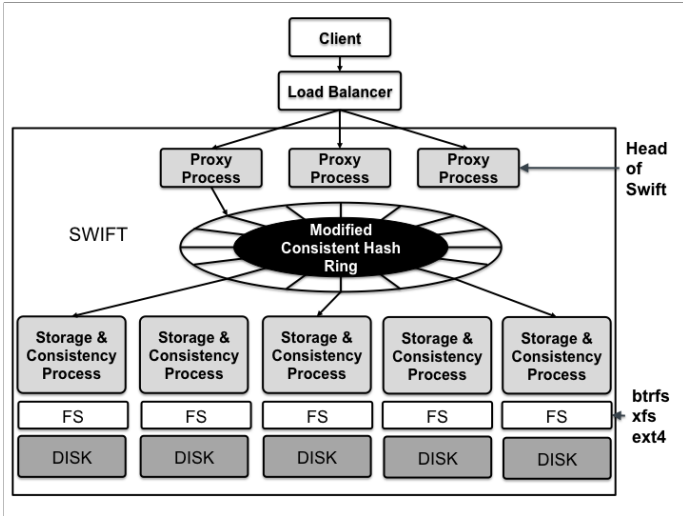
Client

Load Balancer

Proxy Process

Proxy Process

Proxy Process

Head of Swift

SWIFT

Modified Consistent Hash Ring

Storage & Consistency Process

Storage & Consistency Process

Storage & Consistency Process

Storage & Consistency Process

Storage & Consistency Process

FS

FS

FS

FS

FS

btrfs xfs ext4

DISK

DISK

DISK

DISK

DISK